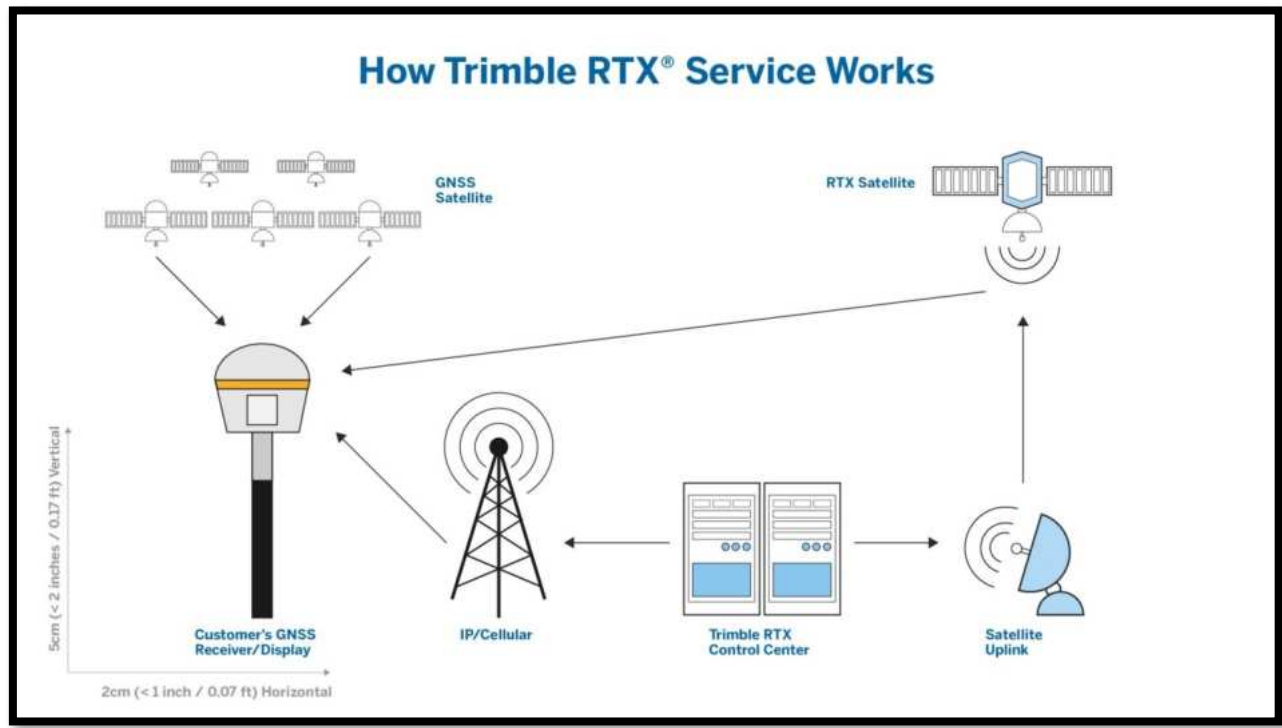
How Trimble RTX® Service Works

GNSS Satellite

RTX Satellite

5cm (< 2 inches / 0.17 ft) Vertical

Customer's GNSS Receiver/Display

IP/Cellular

Trimble RTX Control Center

Satellite Uplink

2cm (< 1 inch / 0.07 ft) Horizontal